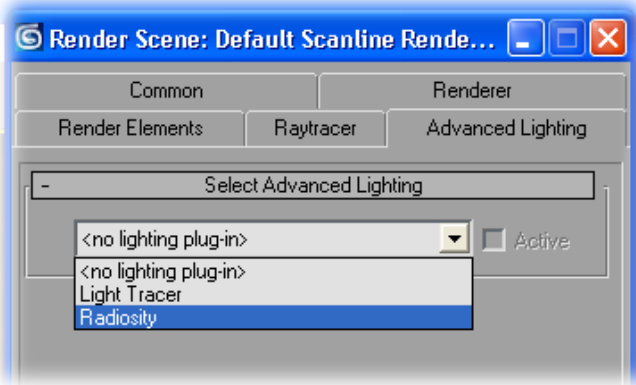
Render Scene: Default Scanline Rende...

Common
Renderer
Render Elements
Raytracer
Advanced Lighting

-
Select Advanced Lighting

<no lighting plug-in>
Active

<no lighting plug-in>
Light Tracer
Radiosity